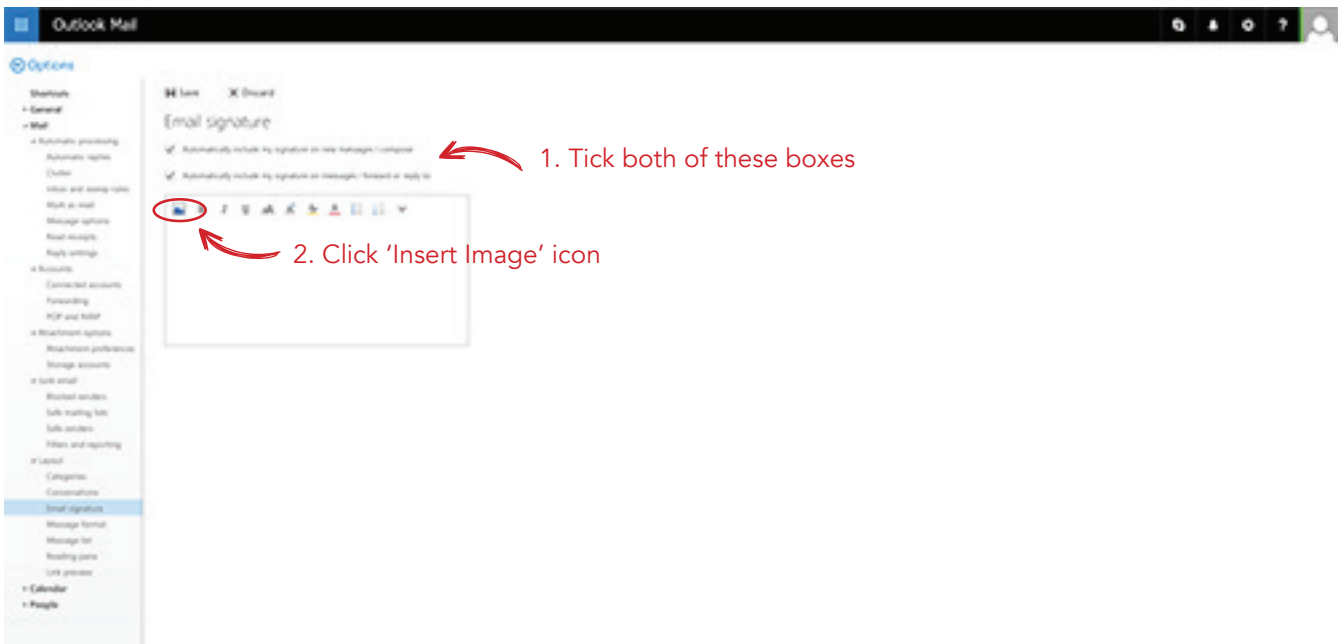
Outlook Mail

Options

Shortcuts
General
Mail
Automatic processing
Automatic replies
Clutter
Inbox and sweep rules
Mark as read
Message options
Read receipts
Reply settings
Accounts
Connected accounts
Forwarding
POP and IMAP
Attachment options
Attachment preferences
Storage accounts
Junk email
Blocked senders
Safe mailing lists
Safe senders
Filters and reporting
Layout
Categories
Conversations
Email signature
Message format
Message list
Reading pane
Link preview
Calendar
People

Save Discard

Email signature

Automatically include my signature on new messages I compose

Automatically include my signature on messages I forward or reply to

1. Tick both of these boxes

2. Click 'Insert Image' icon